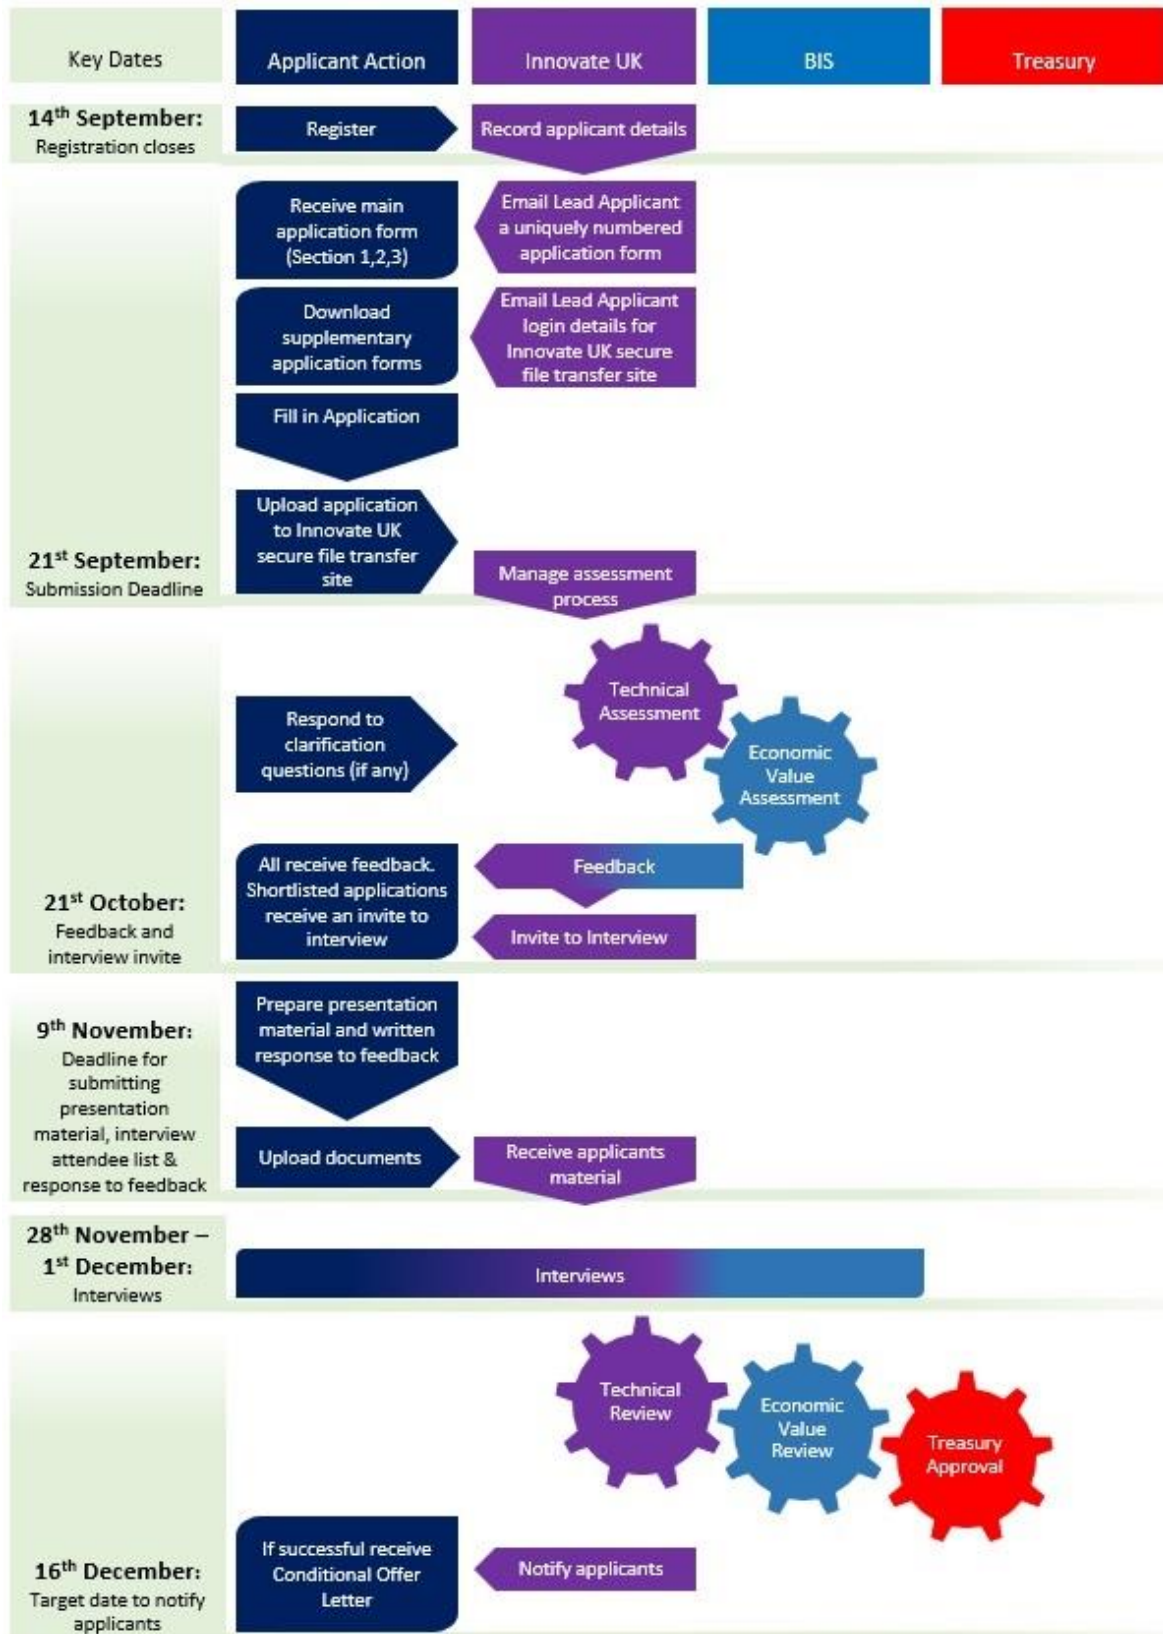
Key Dates | Applicant Action | Innovate UK | BIS | Treasury

$14^{th}$ September: Registration closes

Register

Record applicant details

Receive main application form (Section 1,2,3)

Email Lead Applicant a uniquely numbered application form

Download supplementary application forms

Email Lead Applicant login details for Innovate UK secure file transfer site

Fill in Application

Upload application to Innovate UK secure file transfer site

$21^{st}$ September: Submission Deadline

Manage assessment process

Technical Assessment

Economic Value Assessment

Respond to clarification questions (if any)

All receive feedback. Shortlisted applications receive an invite to interview

Feedback

Invite to Interview

$21^{st}$ October: Feedback and interview invite

$9^{th}$ November: Deadline for submitting presentation material, interview attendee list & response to feedback

Prepare presentation material and written response to feedback

Upload documents

Receive applicants material

$28^{th}$ November – $1^{st}$ December: Interviews

Interviews

Technical Review

Economic Value Review

Treasury Approval

$16^{th}$ December: Target date to notify applicants

If successful receive Conditional Offer Letter

Notify applicants